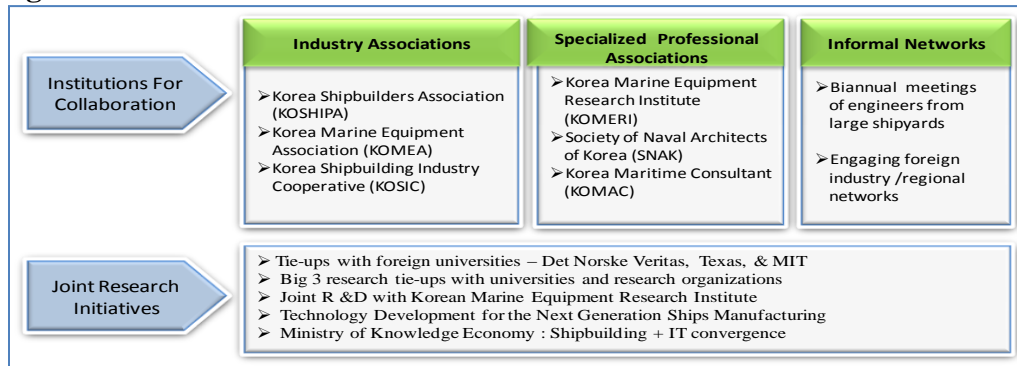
Institutions For Collaboration

Industry Associations

➢Korea Shipbuilders Association (KOSHIPA)
➢Korea Marine Equipment Association (KOMEA)
➢Korea Shipbuilding Industry Cooperative (KOSIC)

Specialized Professional Associations

➢Korea Marine Equipment Research Institute (KOMERI)
➢Society of Naval Architects of Korea (SNAK)
➢Korea Maritime Consultant (KOMAC)

Informal Networks

➢Biannual meetings of engineers from large shipyards
➢Engaging foreign industry /regional networks

Joint Research Initiatives

➢ Tie-ups with foreign universities – Det Norske Veritas, Texas, & MIT
➢ Big 3 research tie-ups with universities and research organizations
➢ Joint R &D with Korean Marine Equipment Research Institute
➢ Technology Development for the Next Generation Ships Manufacturing
➢ Ministry of Knowledge Economy : Shipbuilding + IT convergence